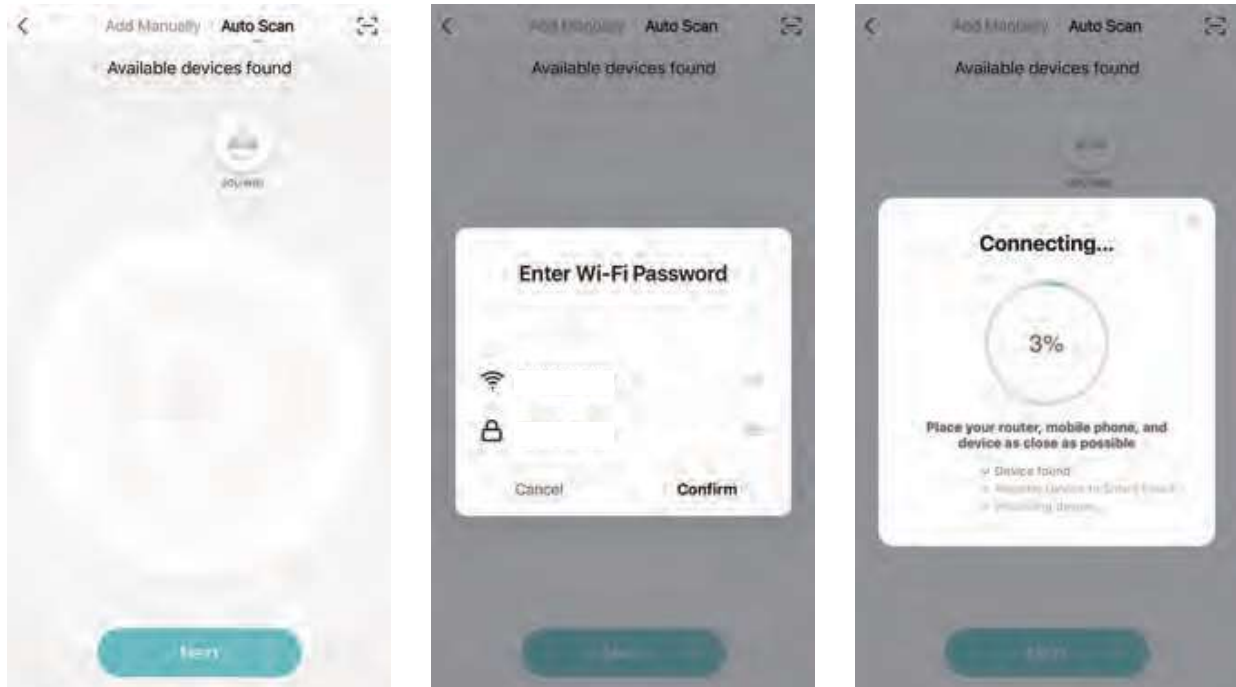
Add Manually Auto Scan

Available devices found

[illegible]

Next

Add Manually Auto Scan

Available devices found

Enter Wi-Fi Password

Cancel Confirm

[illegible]

Add Manually Auto Scan

Available devices found

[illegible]

Connecting...

3%

Place your router, mobile phone, and device as close as possible

Device found

Register device to Smart Cloud

Initializing device...

Next